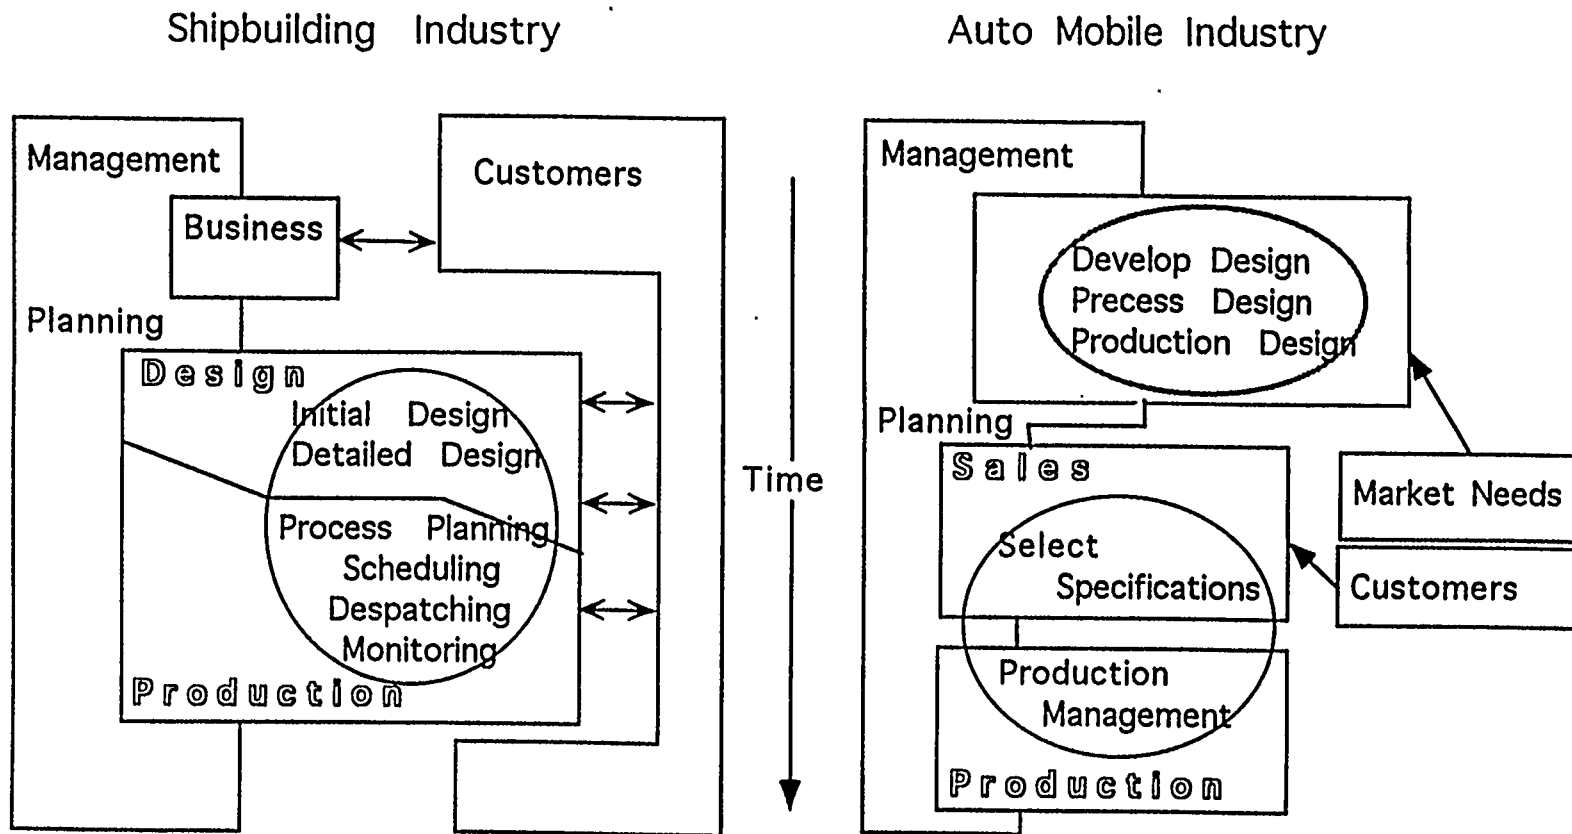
Shipbuilding Industry

Auto Mobile Industry

Management

Business

Customers

Planning

Design

Initial Design
Detailed Design

Process Planning
Scheduling
Despatching
Monitoring

Production

Time

Management

Develop Design
Precess Design
Production Design

Planning

Sales

Select
Specifications

Market Needs

Customers

Production
Management

Production